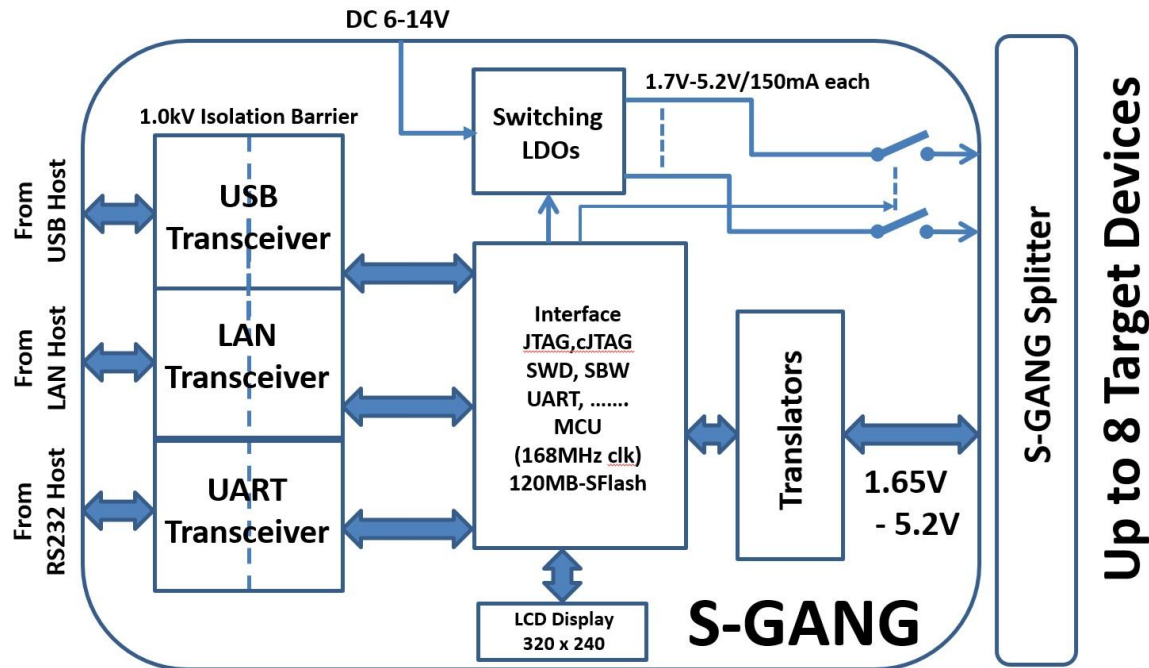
DC 6-14V

1.0kV Isolation Barrier

Switching LDOs

1.7V-5.2V/150mA each

From USB Host

From LAN Host

From RS232 Host

USB Transceiver

LAN Transceiver

UART Transceiver

Interface
JTAG,cJTAG
SWD, SBW
UART, …….
MCU
(168MHz clk)
120MB-SFlash

Translators

1.65V
- 5.2V

LCD Display
320 x 240

S-GANG

S-GANG Splitter

Up to 8 Target Devices